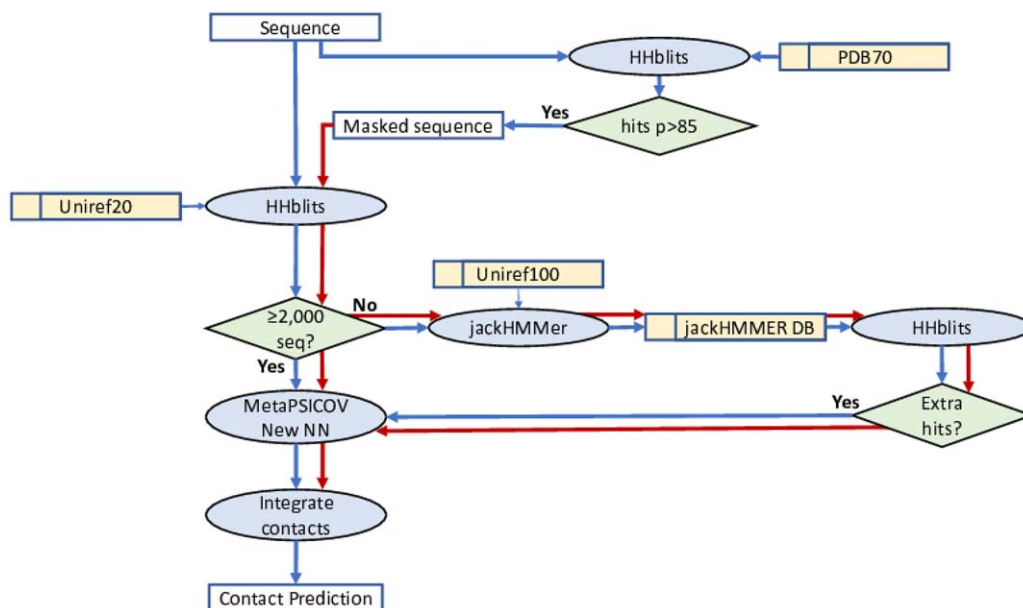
Sequence

HHblits

PDB70

Yes

hits p>85

Masked sequence

Uniref20

HHblits

Uniref100

No

≥2,000 seq?

jackHMMer

jackHMMER DB

HHblits

Yes

MetaPSICOV New NN

Yes

Extra hits?

Integrate contacts

Contact Prediction